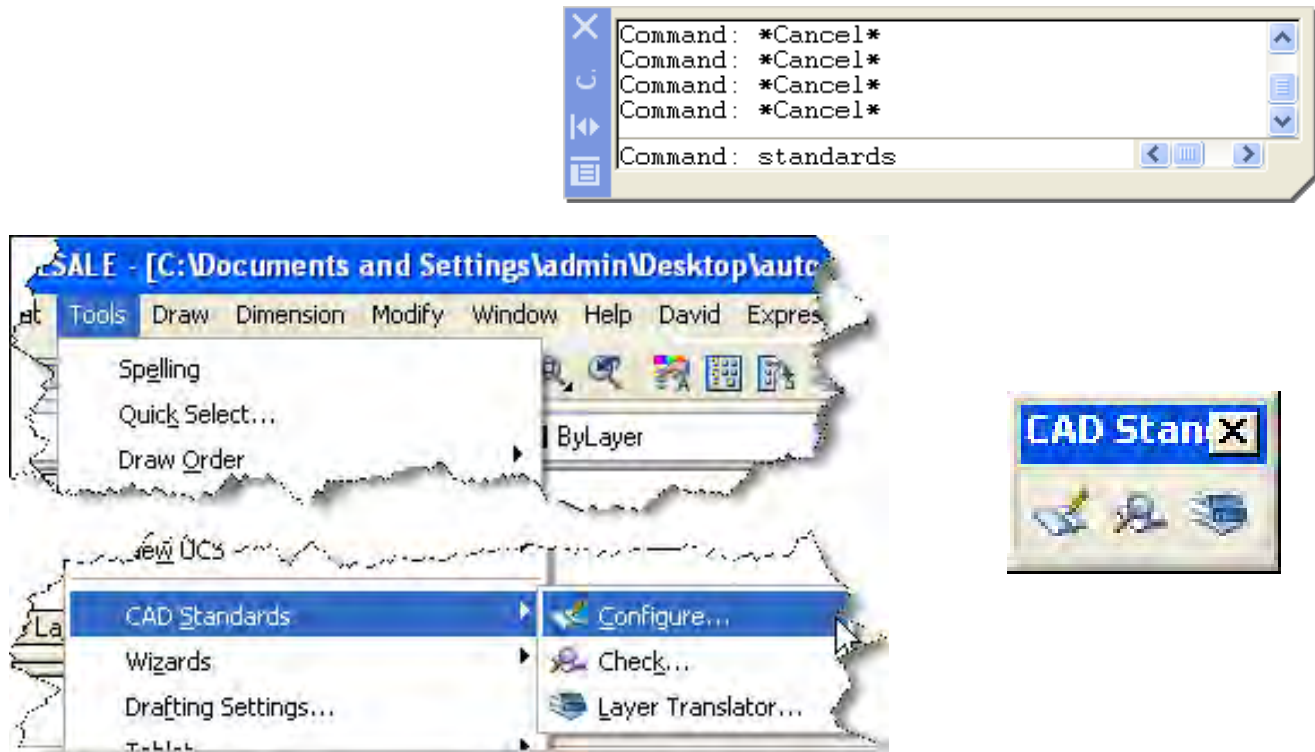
Command: \*Cancel\*
Command: \*Cancel\*
Command: \*Cancel\*
Command: \*Cancel\*
Command: standards

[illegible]SALE - [C:\Documents and Settings\admin\Desktop\auto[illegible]

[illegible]t Tools Draw Dimension Modify Window Help David Expres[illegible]

Spelling
Quick Select...
Draw Order
ByLayer

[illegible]ew UCS
CAD Standards
Wizards
Drafting Settings...
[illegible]

Configure...
Check...
Layer Translator...

CAD Stan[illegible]